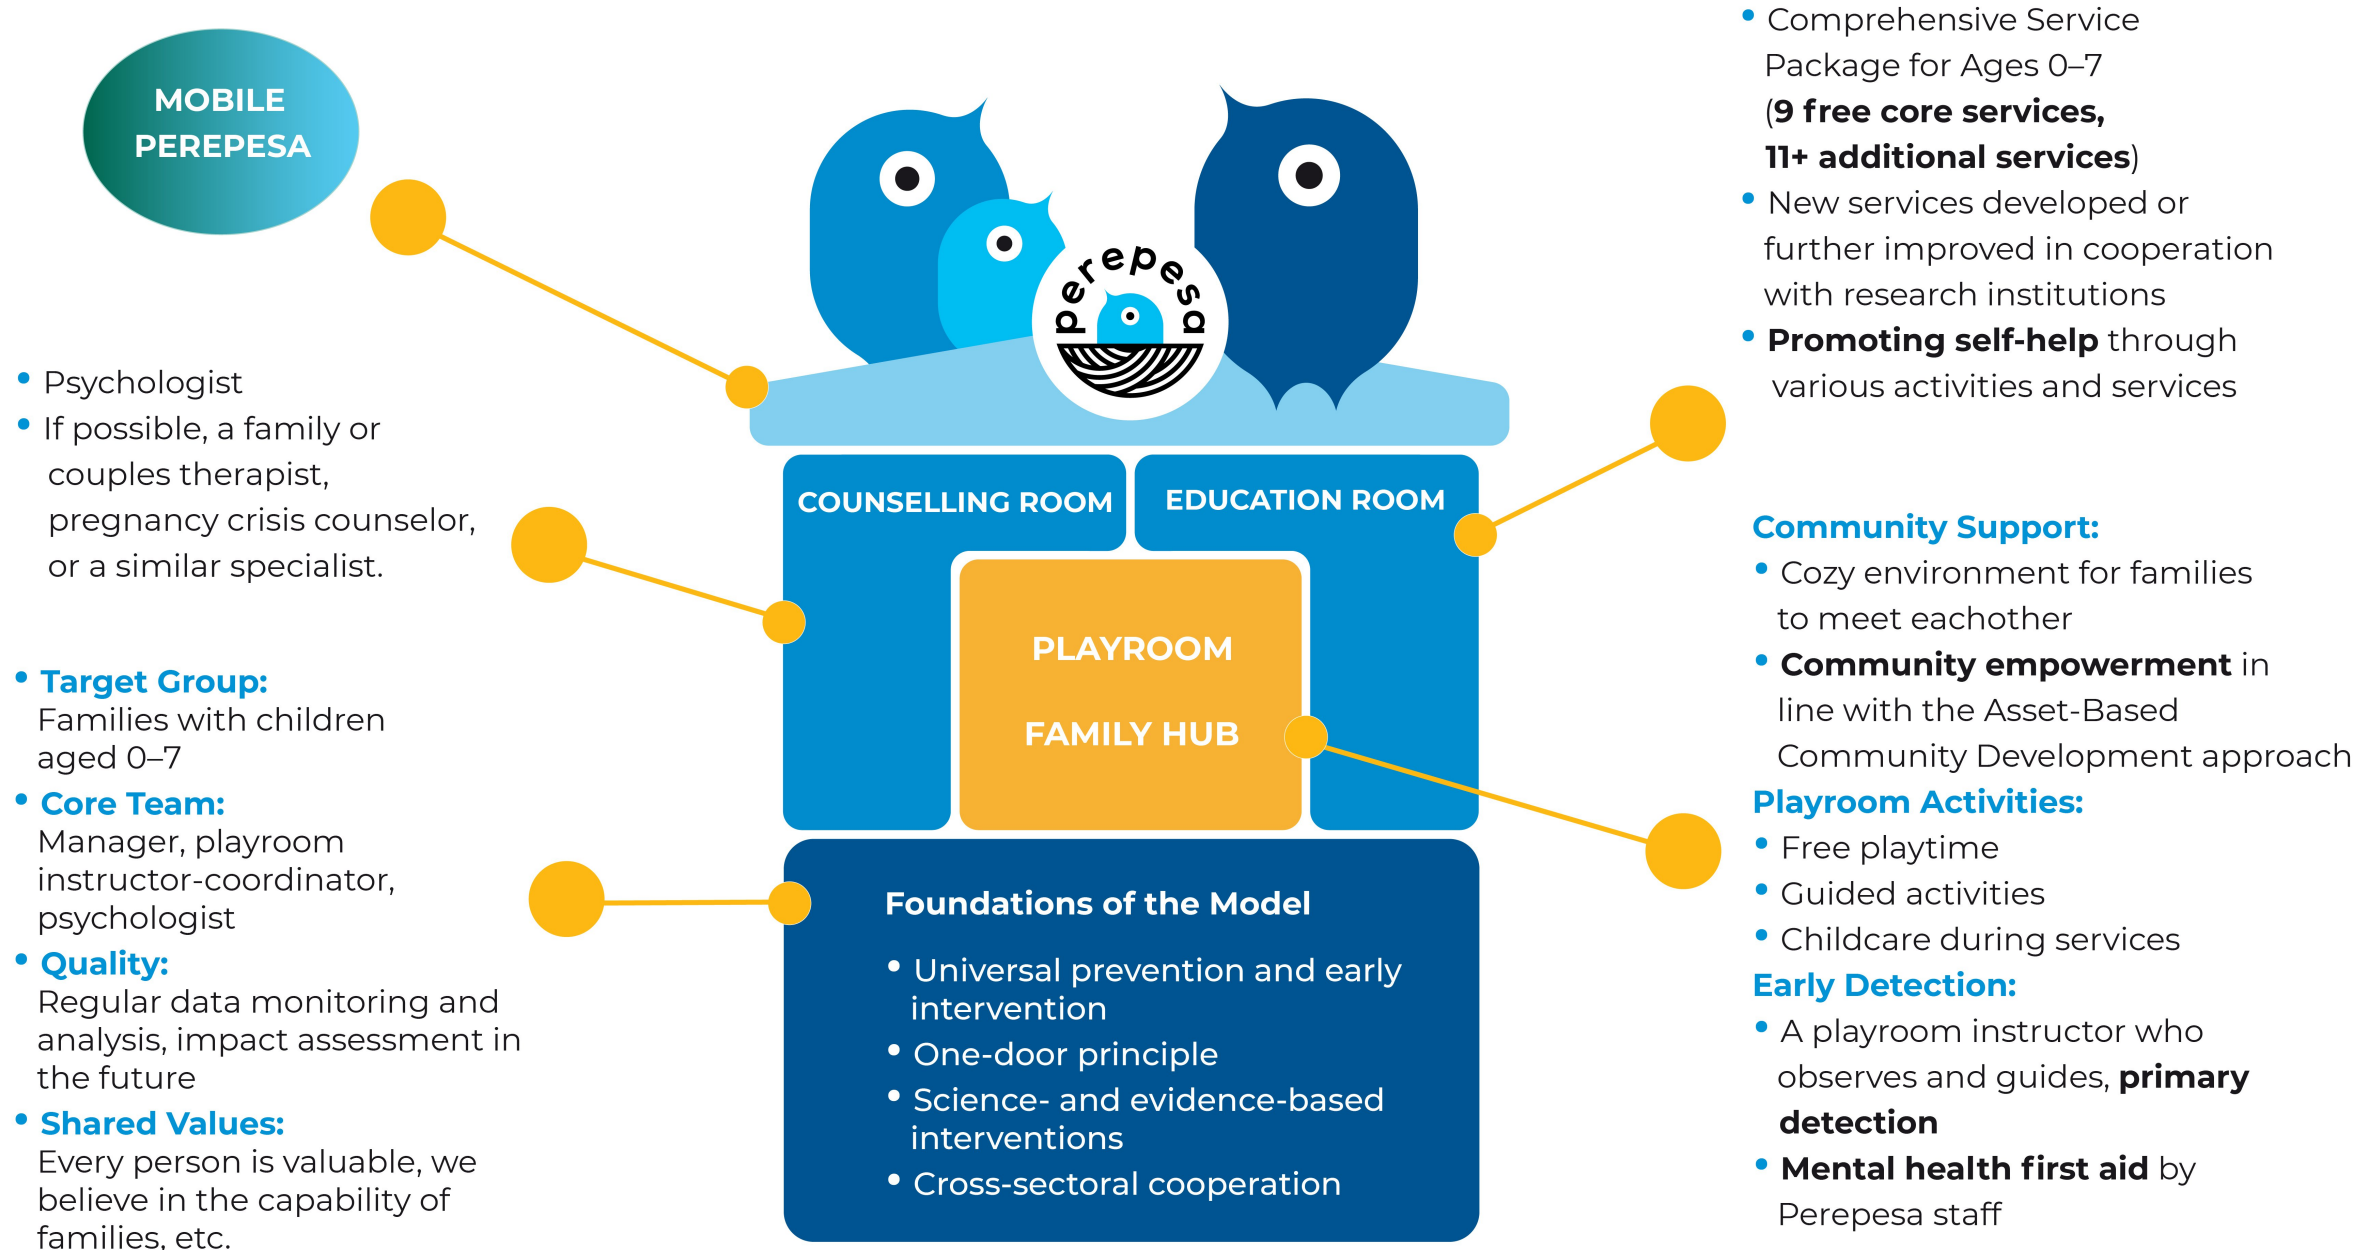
MOBILE PEREPESA

• Psychologist
• If possible, a family or couples therapist, pregnancy crisis counselor, or a similar specialist.

• Target Group:
Families with children aged 0–7
• Core Team:
Manager, playroom instructor-coordinator, psychologist
• Quality:
Regular data monitoring and analysis, impact assessment in the future
• Shared Values:
Every person is valuable, we believe in the capability of families, etc.

perepesa

COUNSELLING ROOM

EDUCATION ROOM

PLAYROOM

FAMILY HUB

Foundations of the Model

• Universal prevention and early intervention
• One-door principle
• Science- and evidence-based interventions
• Cross-sectoral cooperation

• Comprehensive Service Package for Ages 0–7 (**9 free core services, 11+ additional services**)
• New services developed or further improved in cooperation with research institutions
• **Promoting self-help** through various activities and services

Community Support:
• Cozy environment for families to meet eachother
• **Community empowerment** in line with the Asset-Based Community Development approach
Playroom Activities:
• Free playtime
• Guided activities
• Childcare during services
Early Detection:
• A playroom instructor who observes and guides, **primary detection**
• **Mental health first aid** by Perepesa staff